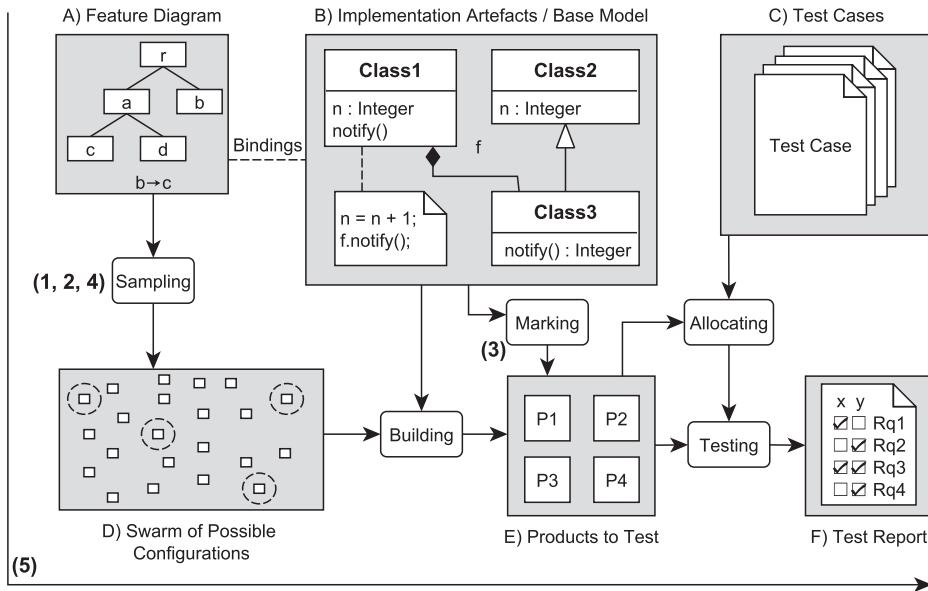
A) Feature Diagram

r
a
b
c
d
b→c

B) Implementation Artefacts / Base Model

Class1
n : Integer
notify()

Class2
n : Integer

f

n = n + 1;
f.notify();

Class3
notify() : Integer

Bindings

C) Test Cases

Test Case

(1, 2, 4)
Sampling

Marking

(3)

Allocating

Building

Testing

P1
P2
P3
P4

x y
☑☐ Rq1
☐☑ Rq2
☑☑ Rq3
☐☑ Rq4

D) Swarm of Possible Configurations

E) Products to Test

F) Test Report

(5)